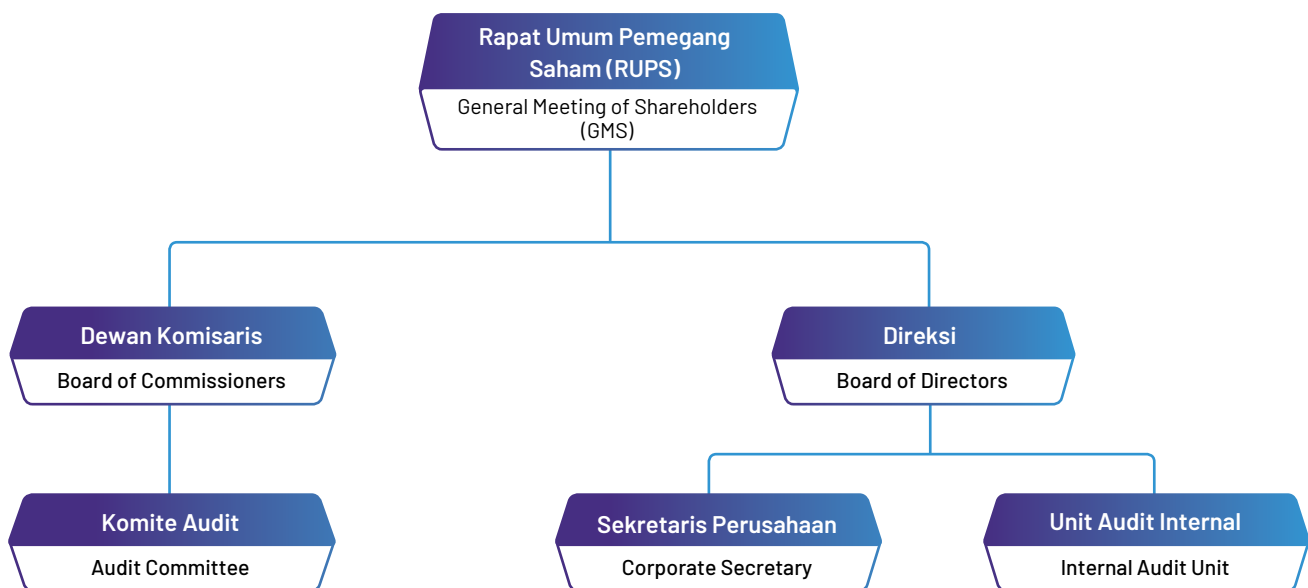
Rapat Umum Pemegang Saham (RUPS)

General Meeting of Shareholders (GMS)

Dewan Komisaris

Board of Commissioners

Direksi

Board of Directors

Komite Audit

Audit Committee

Sekretaris Perusahaan

Corporate Secretary

Unit Audit Internal

Internal Audit Unit